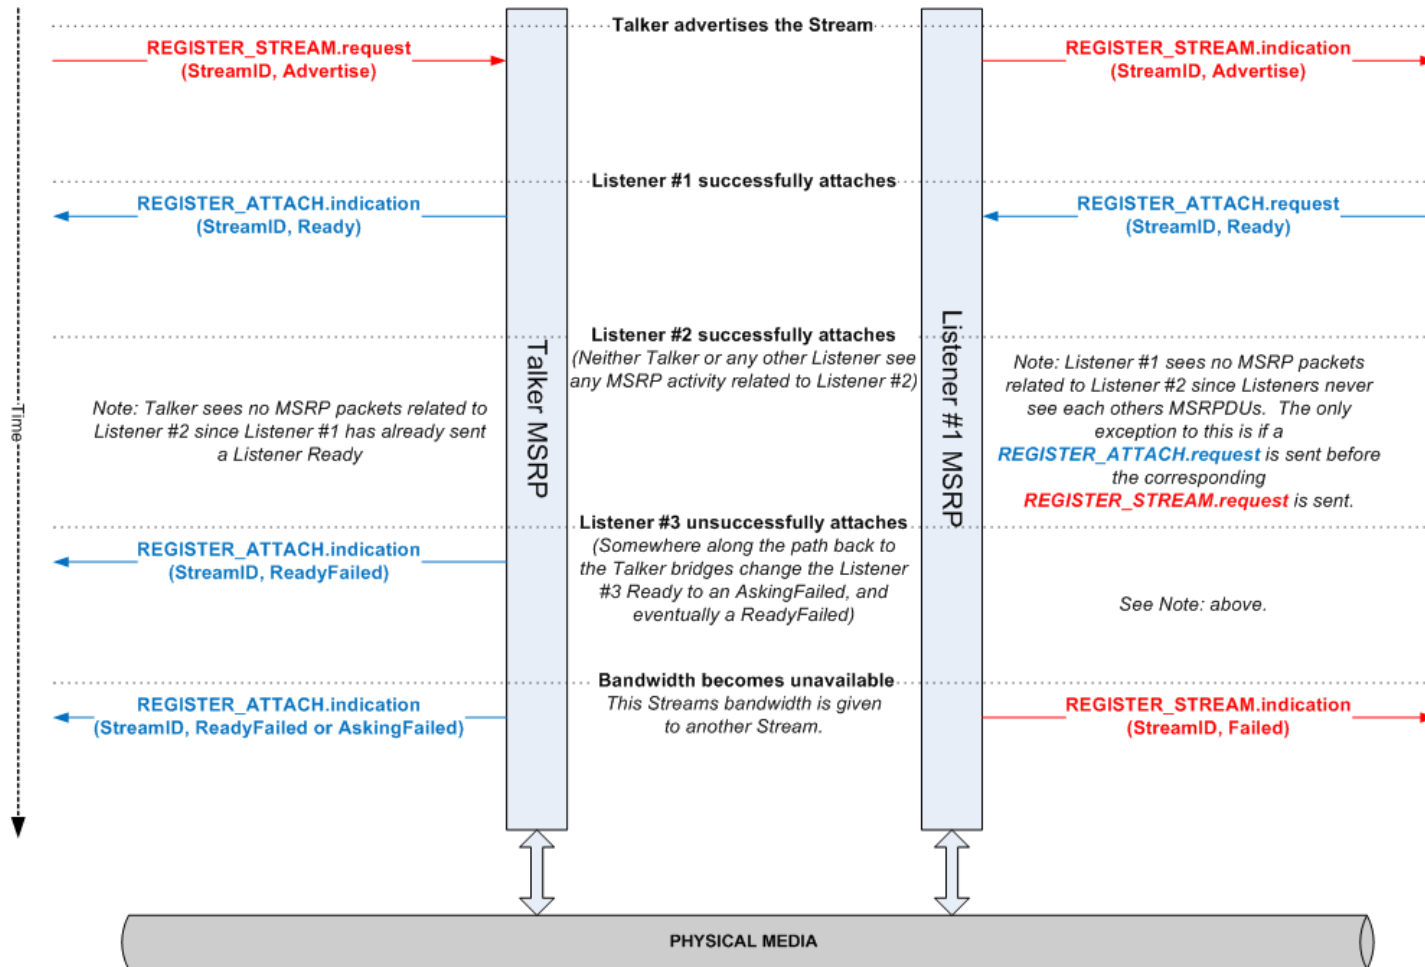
Talker advertises the Stream

REGISTER_STREAM.request (StreamID, Advertise)

REGISTER_STREAM.indication (StreamID, Advertise)

Listener #1 successfully attaches

REGISTER_ATTACH.indication (StreamID, Ready)

REGISTER_ATTACH.request (StreamID, Ready)

Listener #2 successfully attaches
(Neither Talker or any other Listener see any MSRP activity related to Listener #2)

Note: Talker sees no MSRP packets related to Listener #2 since Listener #1 has already sent a Listener Ready

Note: Listener #1 sees no MSRP packets related to Listener #2 since Listeners never see each others MSRPDUs. The only exception to this is if a REGISTER_ATTACH.request is sent before the corresponding REGISTER_STREAM.request is sent.

Time

Talker MSRP

Listener #1 MSRP

Listener #3 unsuccessfully attaches
(Somewhere along the path back to the Talker bridges change the Listener #3 Ready to an AskingFailed, and eventually a ReadyFailed)

REGISTER_ATTACH.indication (StreamID, ReadyFailed)

See Note: above.

Bandwidth becomes unavailable
This Streams bandwidth is given to another Stream.

REGISTER_ATTACH.indication (StreamID, ReadyFailed or AskingFailed)

REGISTER_STREAM.indication (StreamID, Failed)

PHYSICAL MEDIA